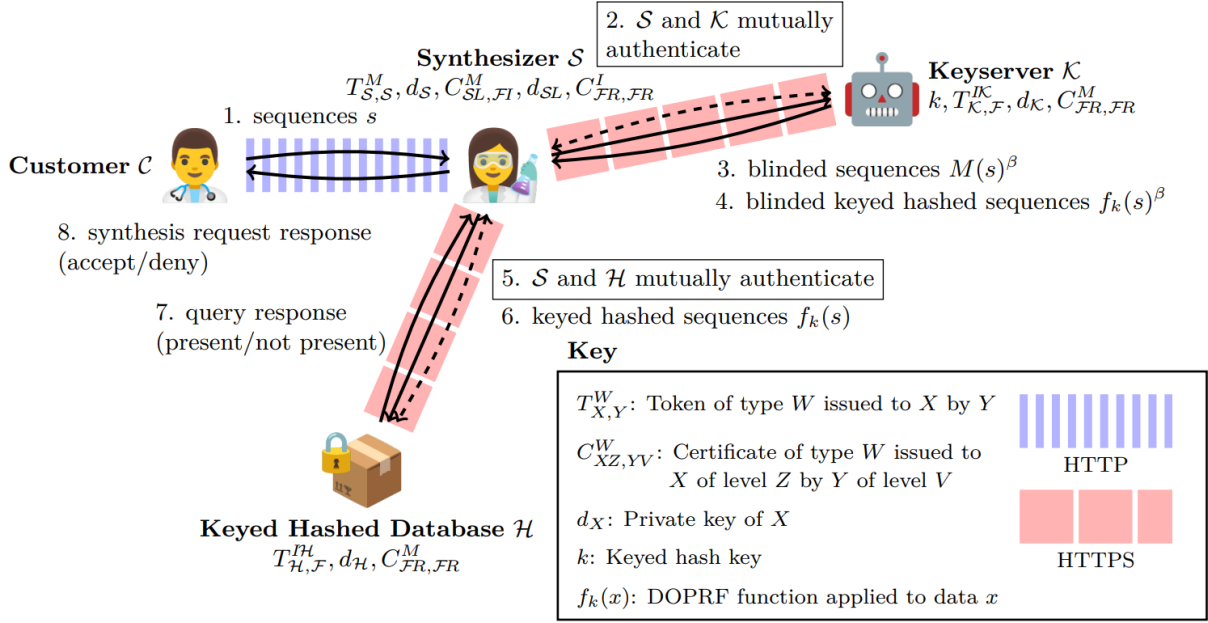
2. $\mathcal{S}$ and $\mathcal{K}$ mutually authenticate

**Synthesizer** $\mathcal{S}$
$T^{M}_{\mathcal{S},\mathcal{S}}, d_{\mathcal{S}}, C^{M}_{\mathcal{SL},\mathcal{FI}}, d_{\mathcal{SL}}, C^{I}_{\mathcal{FR},\mathcal{FR}}$

**Keyserver** $\mathcal{K}$
$k, T^{I\mathcal{K}}_{\mathcal{K},\mathcal{F}}, d_{\mathcal{K}}, C^{M}_{\mathcal{FR},\mathcal{FR}}$

1. sequences $s$

**Customer** $\mathcal{C}$

3. blinded sequences $M(s)^{\beta}$

4. blinded keyed hashed sequences $f_k(s)^{\beta}$

8. synthesis request response (accept/deny)

5. $\mathcal{S}$ and $\mathcal{H}$ mutually authenticate

7. query response (present/not present)

6. keyed hashed sequences $f_k(s)$

**Key**

$T^{W}_{X,Y}$: Token of type $W$ issued to $X$ by $Y$

$C^{W}_{XZ,YV}$: Certificate of type $W$ issued to $X$ of level $Z$ by $Y$ of level $V$

$d_X$: Private key of $X$

$k$: Keyed hash key

$f_k(x)$: DOPRF function applied to data $x$

HTTP

HTTPS

**Keyed Hashed Database** $\mathcal{H}$
$T^{I\mathcal{H}}_{\mathcal{H},\mathcal{F}}, d_{\mathcal{H}}, C^{M}_{\mathcal{FR},\mathcal{FR}}$